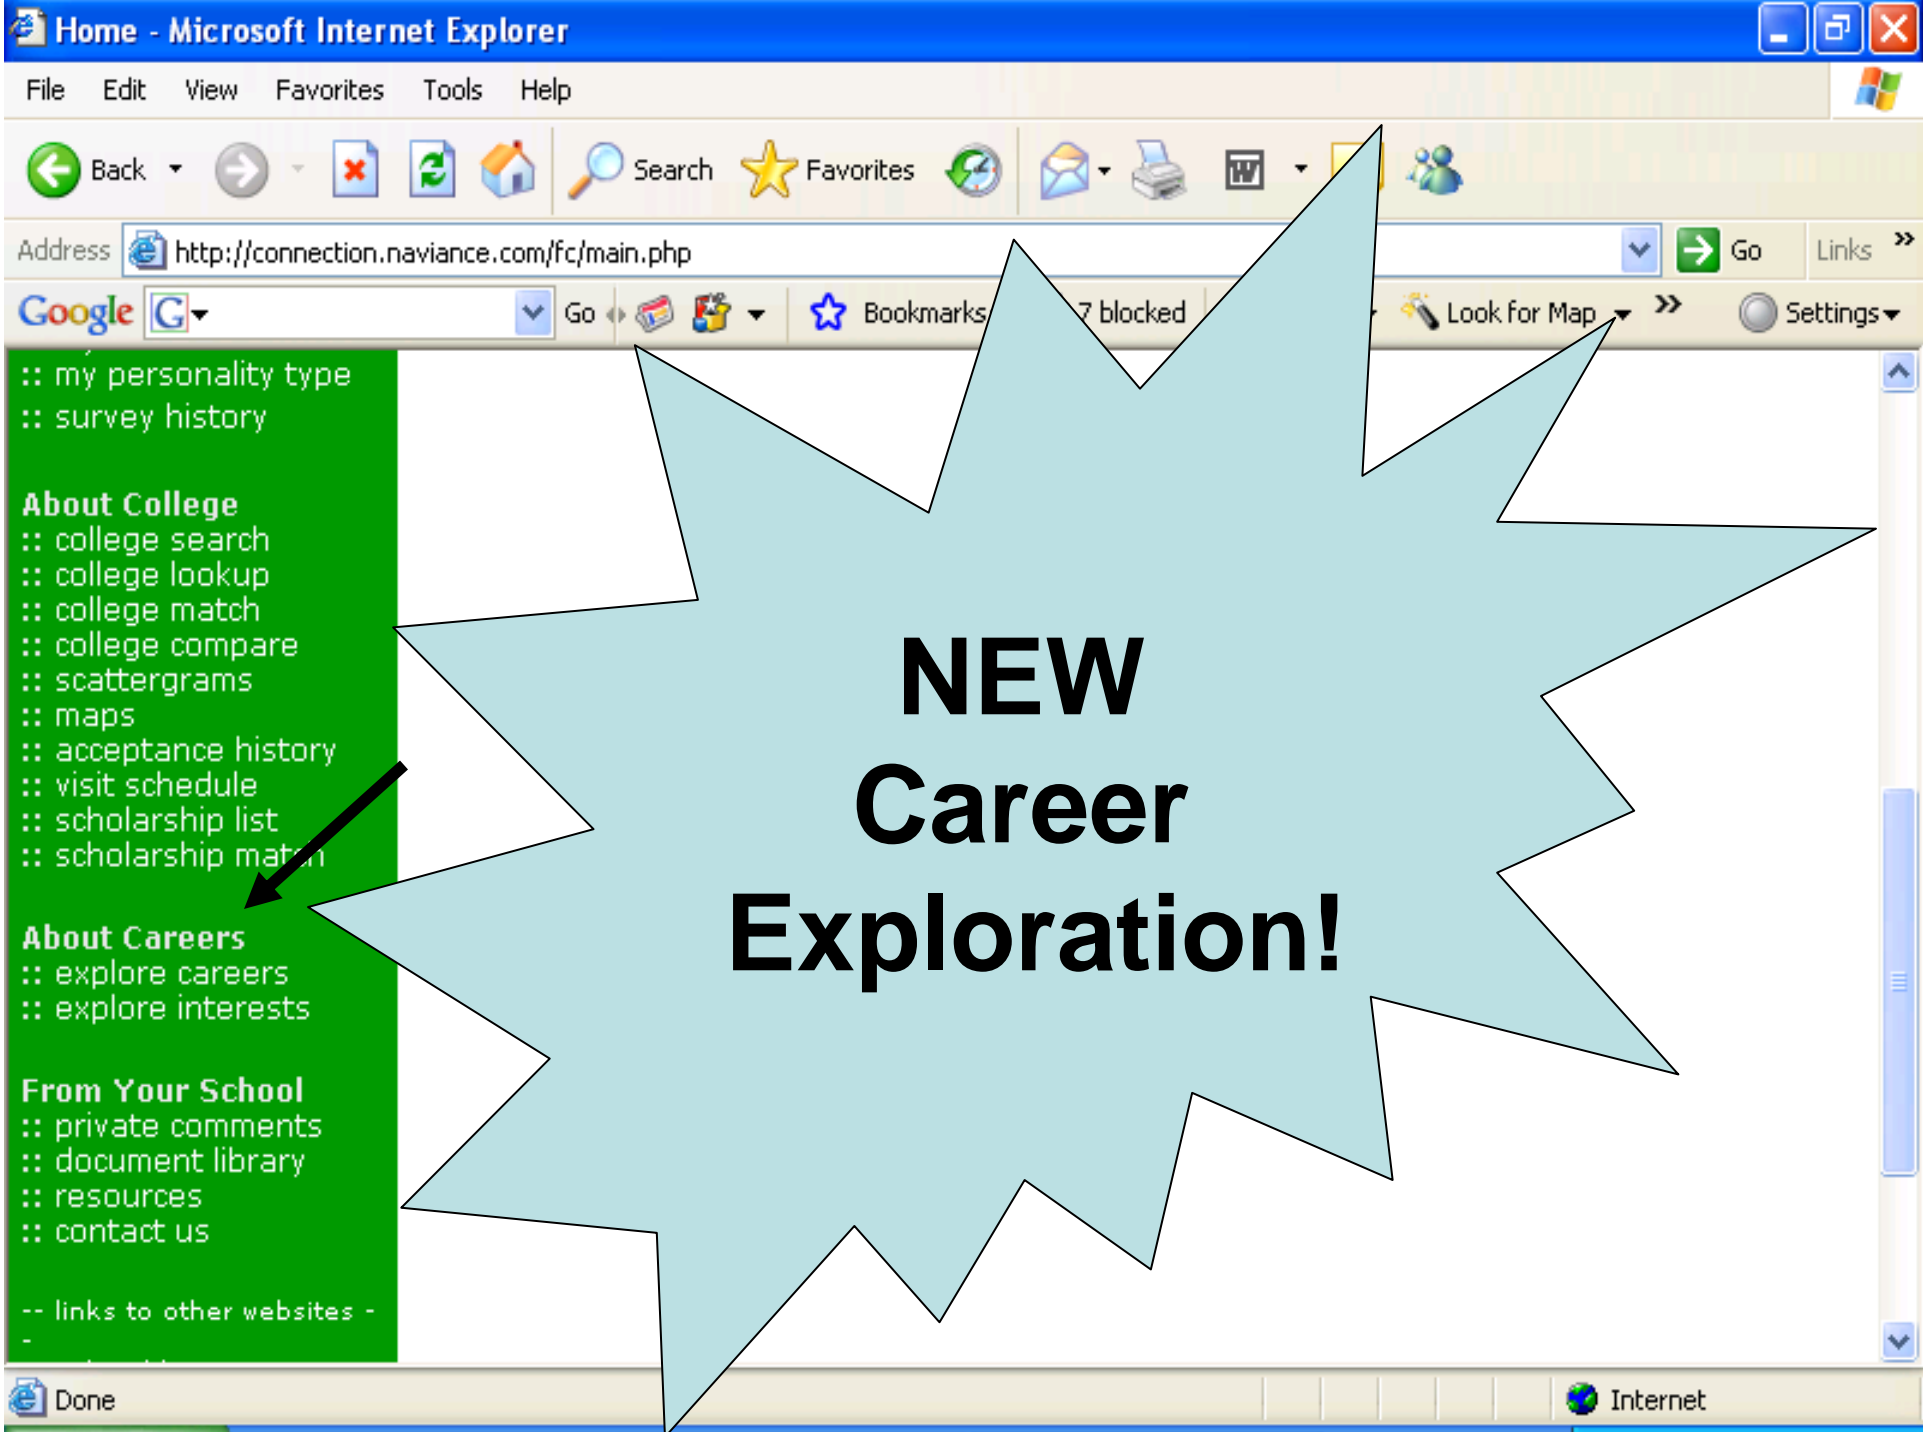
Home - Microsoft Internet Explorer

File Edit View Favorites Tools Help

Back Search Favorites

Address http://connection.naviance.com/fc/main.php Go Links

Google G Go Bookmarks 7 blocked Look for Map Settings

:: my personality type
:: survey history

About College
:: college search
:: college lookup
:: college match
:: college compare
:: scattergrams
:: maps
:: acceptance history
:: visit schedule
:: scholarship list
:: scholarship match

About Careers
:: explore careers
:: explore interests

From Your School
:: private comments
:: document library
:: resources
:: contact us

-- links to other websites --

NEW Career Exploration!

Done

Internet